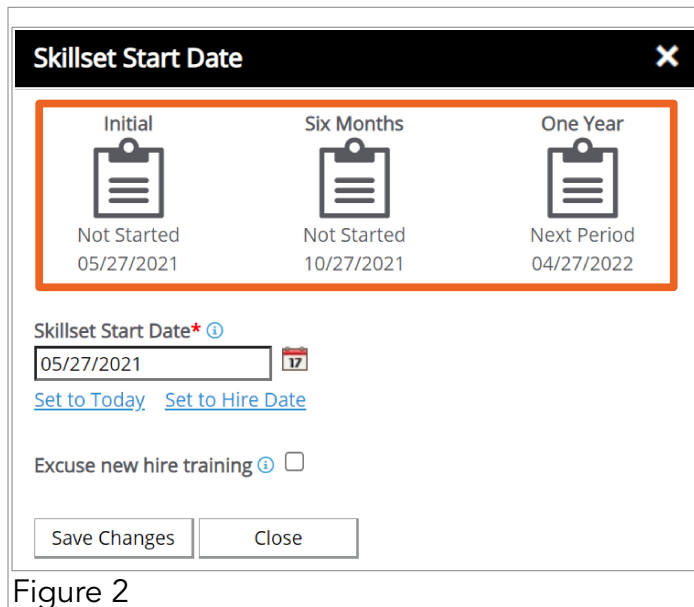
Skillset Start Date ✕

Initial
Not Started
05/27/2021

Six Months
Not Started
10/27/2021

One Year
Next Period
04/27/2022

Skillset Start Date*
05/27/2021
17
Set to Today Set to Hire Date

Excuse new hire training

Save Changes Close

Figure 2